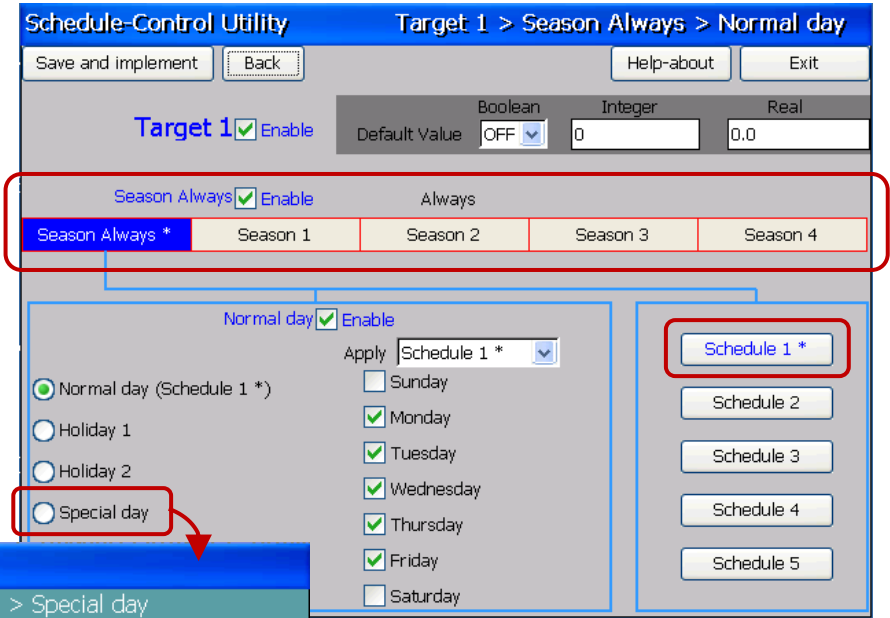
Schedule-Control Utility Target 1 > Season Always > Normal day

Save and implement Back Help-about Exit

Target 1 Enable

Boolean Integer Real
Default Value OFF 0 0.0

Season Always Enable Always

| Season Always * | Season 1 | Season 2 | Season 3 | Season 4 |
|---|---|---|---|---|

Normal day Enable

Apply Schedule 1 *

Normal day (Schedule 1 *)
Holiday 1
Holiday 2
Special day

Sunday
Monday
Tuesday
Wednesday
Thursday
Friday
Saturday

Schedule 1 *
Schedule 2
Schedule 3
Schedule 4
Schedule 5

> Special day